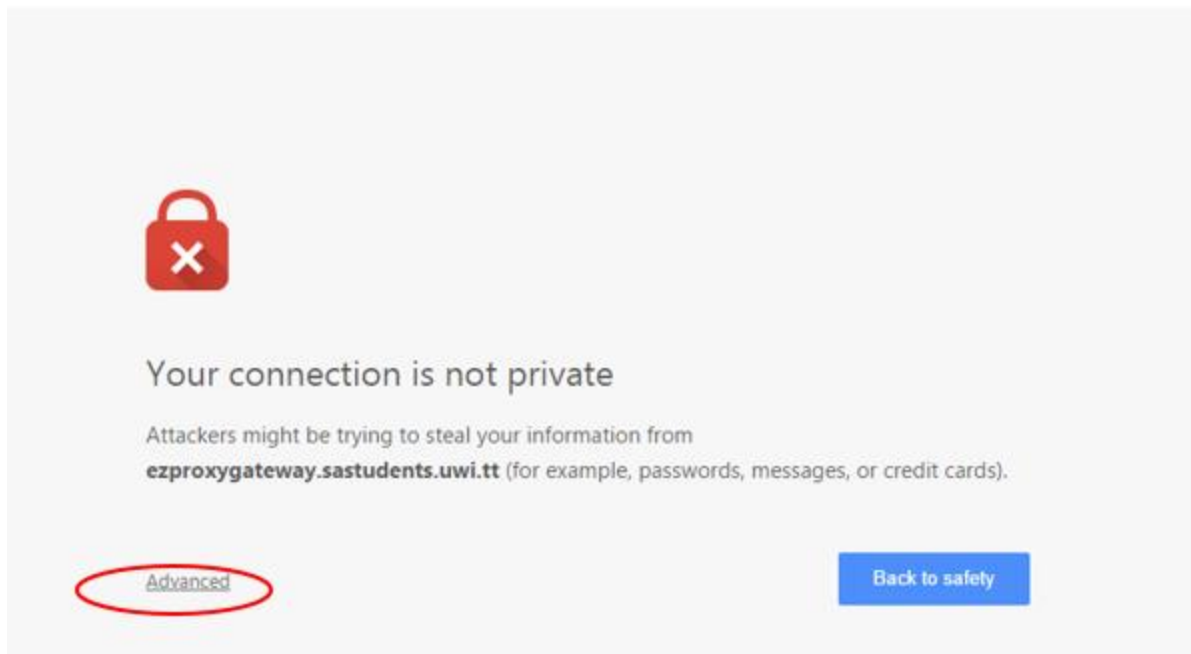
Your connection is not private

Attackers might be trying to steal your information from **ezproxygateway.sastudents.uwi.tt** (for example, passwords, messages, or credit cards).

Advanced

Back to safety